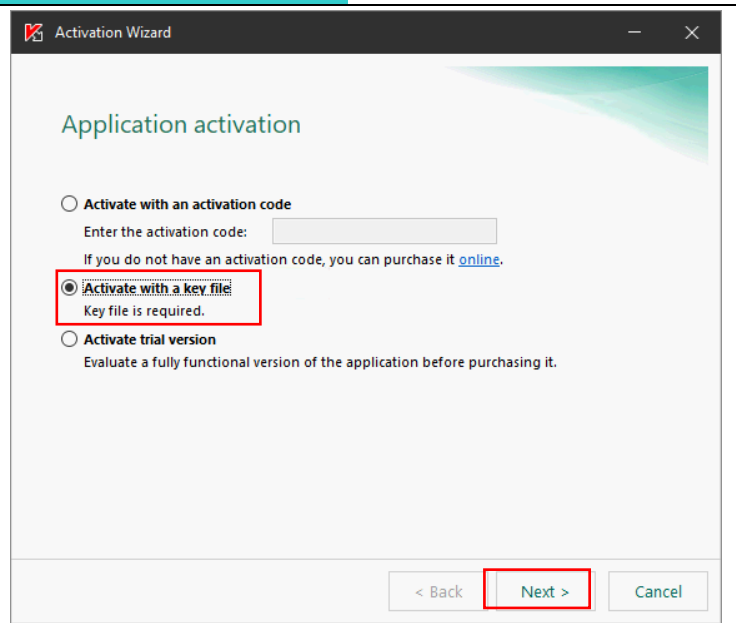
Activation Wizard

Application activation

Activate with an activation code

Enter the activation code:

If you do not have an activation code, you can purchase it online.

Activate with a key file

Key file is required.

Activate trial version

Evaluate a fully functional version of the application before purchasing it.

< Back

Next >

Cancel